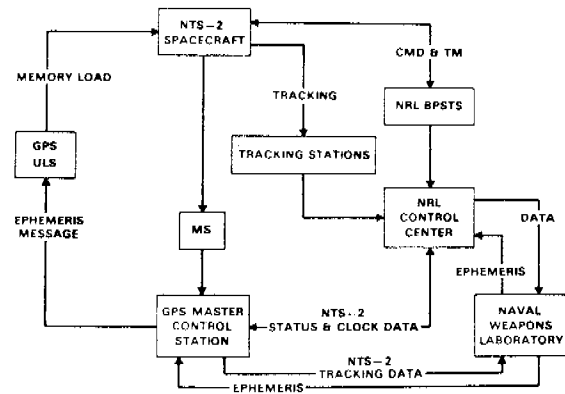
NTS–2
SPACECRAFT

MEMORY LOAD

CMD & TM

TRACKING

NRL BPSTS

GPS
ULS

TRACKING STATIONS

EPHEMERIS
MESSAGE

MS

NRL
CONTROL
CENTER

DATA

EPHEMERIS

GPS MASTER
CONTROL
STATION

NTS–2
STATUS & CLOCK DATA

NAVAL
WEAPONS
LABORATORY

NTS–2
TRACKING DATA

EPHEMERIS